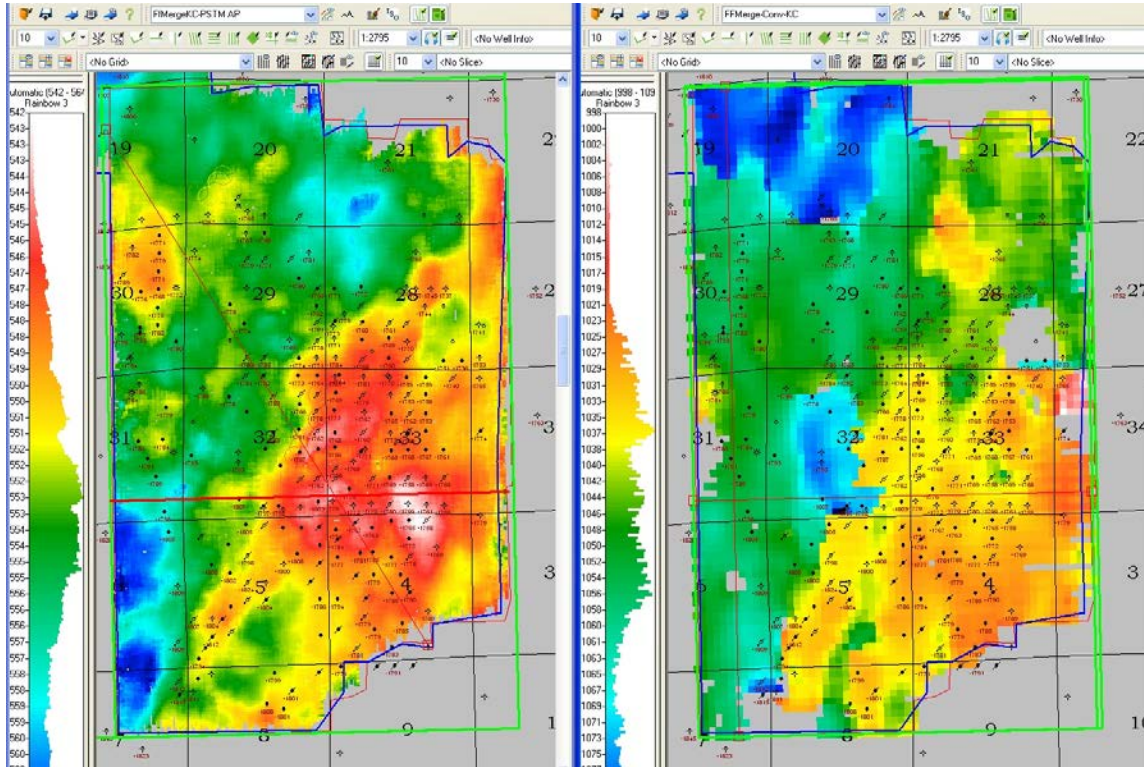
FfMergeKC-PSTM AP
10
1:2795
<No Well Info>
<No Grid>
10
<No Slice>
utomatic (542 - 56
Rainbow 3
542
543
543
544
545
545
546
547
547
548
549
549
550
551
551
552
553
553
554
555
555
556
557
557
558
559
559
560
19
20
21
2
30
29
28
2
31
32
33
5
4
3
7
8
9
1

FFMerge-Conv-KC
10
1:2795
<No Well Info>
<No Grid>
10
<No Slice>
utomatic (998 - 109
Rainbow 3
998
1000
1002
1004
1006
1008
1010
1012
1014
1015
1017
1019
1021
1023
1025
1027
1029
1031
1033
1035
1037
1038
1040
1042
1044
1046
1048
1050
1052
1054
1056
1058
1060
1062
1063
1065
1067
1069
1071
1073
1075
19
20
21
22
30
29
28
27
31
32
33
34
5
4
3
8
9
10